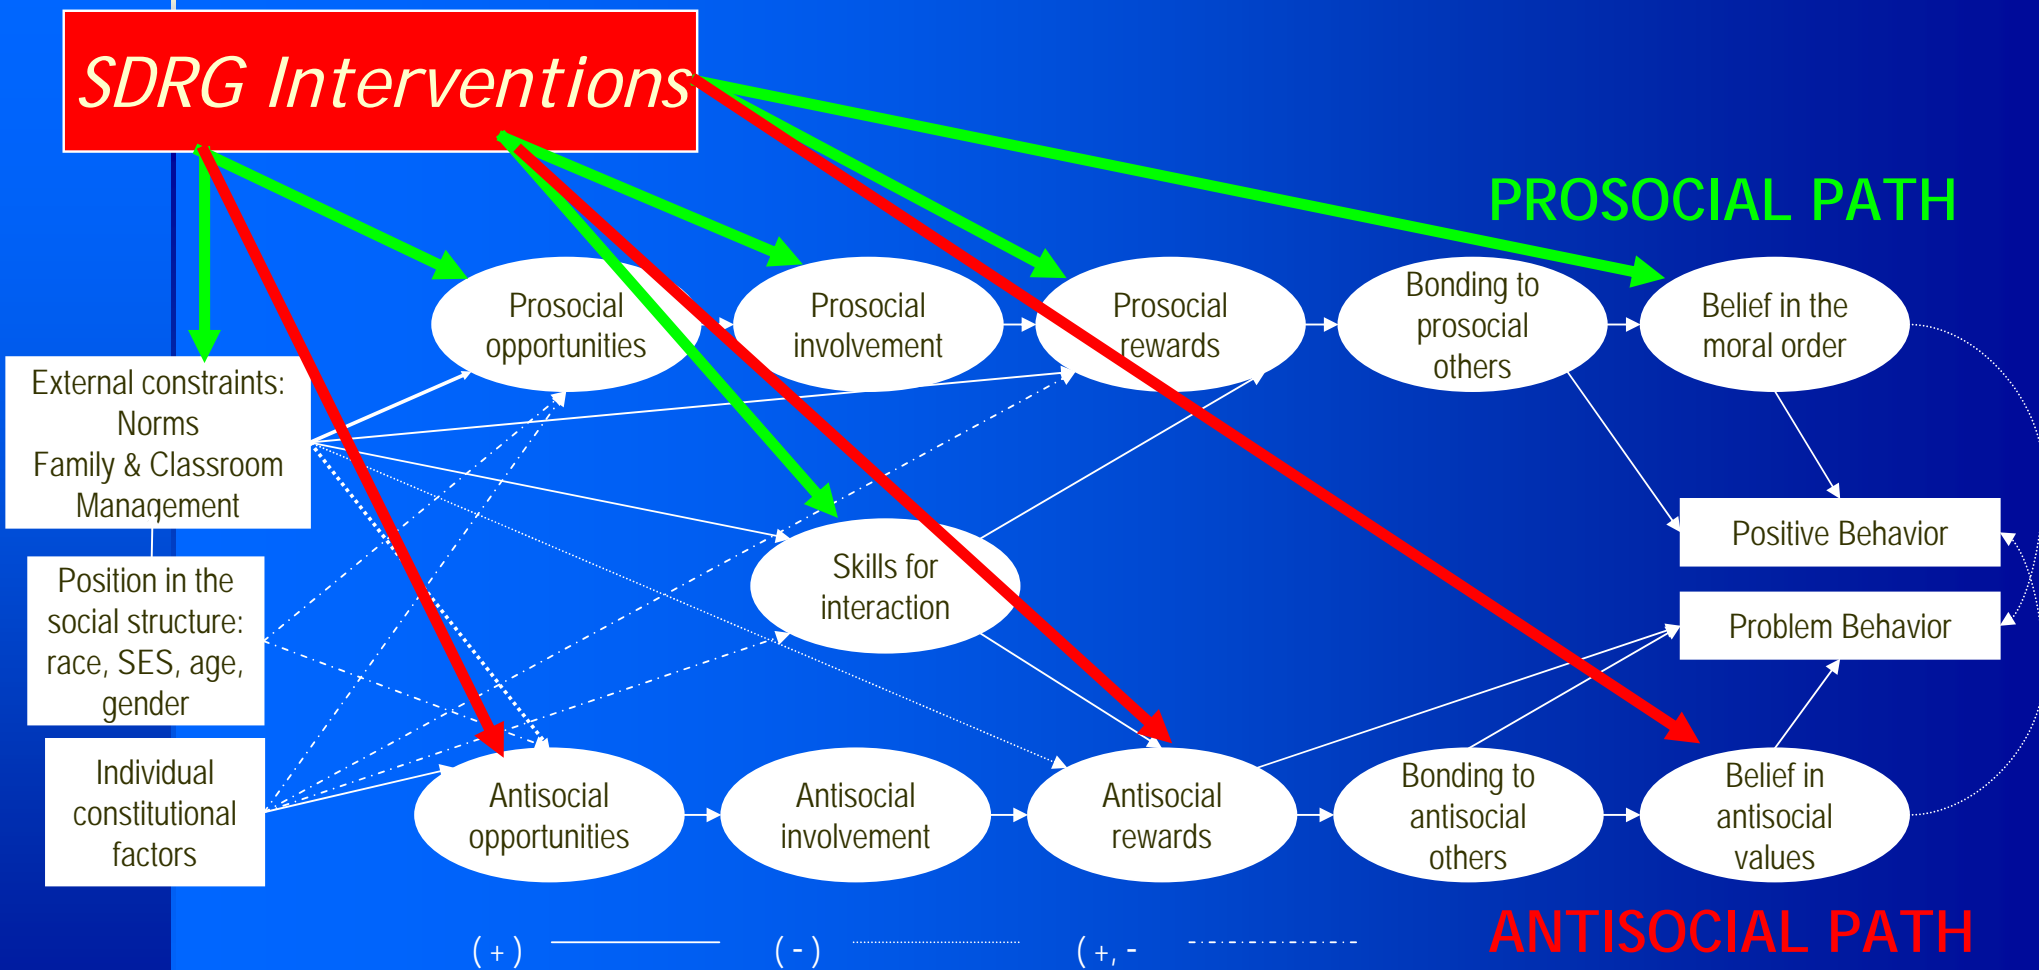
SDRG Interventions

PROSOCIAL PATH

External constraints: Norms Family & Classroom Management

Position in the social structure: race, SES, age, gender

Individual constitutional factors

Prosocial opportunities

Prosocial involvement

Prosocial rewards

Bonding to prosocial others

Belief in the moral order

Skills for interaction

Positive Behavior

Problem Behavior

Antisocial opportunities

Antisocial involvement

Antisocial rewards

Bonding to antisocial others

Belief in antisocial values

( + )

( - )

( +, -

ANTISOCIAL PATH